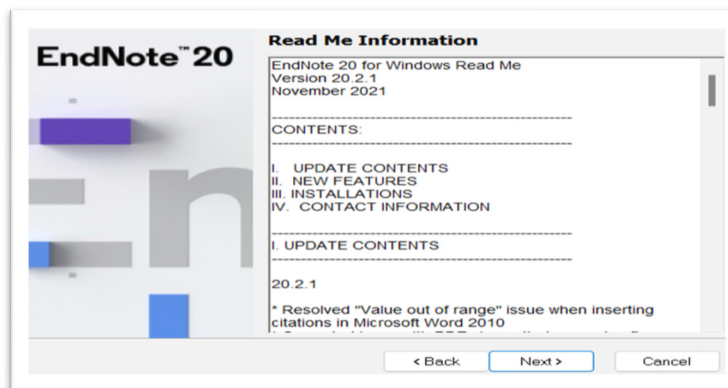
EndNote™20

Read Me Information

EndNote 20 for Windows Read Me
Version 20.2.1
November 2021

-----------------------------------------------
CONTENTS:
-----------------------------------------------

I. UPDATE CONTENTS
II. NEW FEATURES
III. INSTALLATIONS
IV. CONTACT INFORMATION

-----------------------------------------------
I. UPDATE CONTENTS
-----------------------------------------------

20.2.1

* Resolved "Value out of range" issue when inserting citations in Microsoft Word 2010
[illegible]

< Back

Next >

Cancel